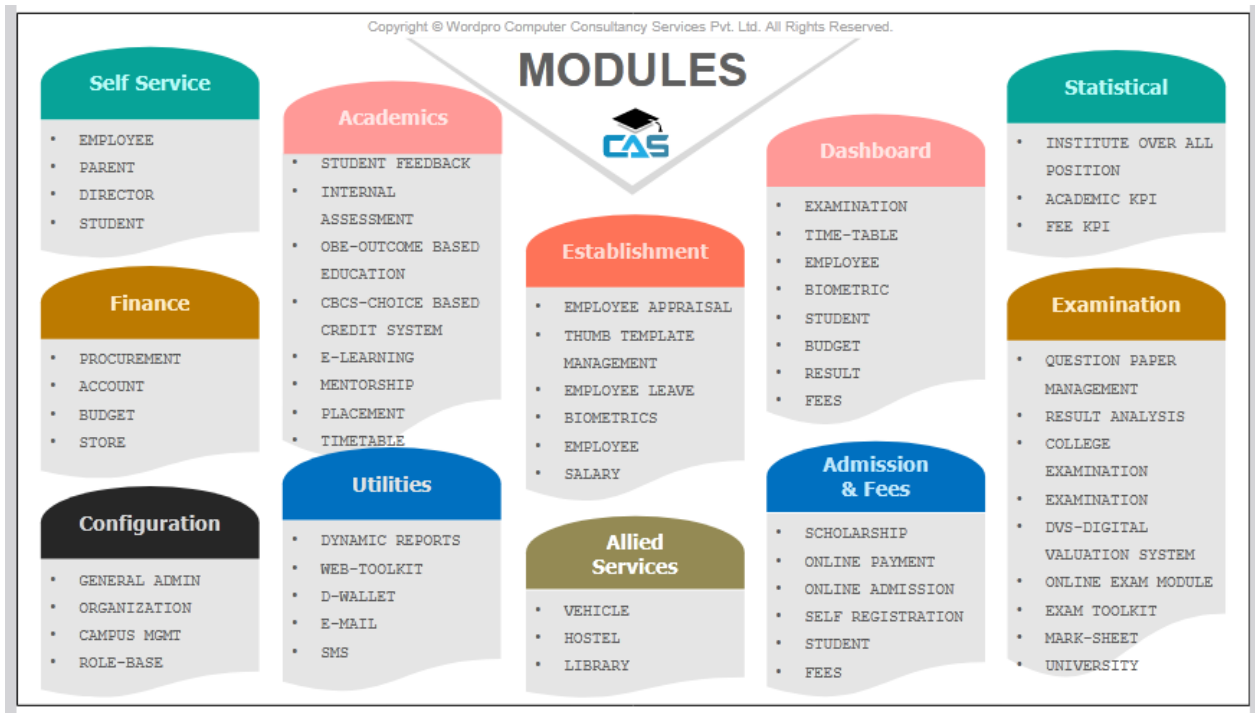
Copyright © Wordpro Computer Consultancy Services Pvt. Ltd. All Rights Reserved.

MODULES

CAS

Self Service
- EMPLOYEE
- PARENT
- DIRECTOR
- STUDENT

Finance
- PROCUREMENT
- ACCOUNT
- BUDGET
- STORE

Configuration
- GENERAL ADMIN
- ORGANIZATION
- CAMPUS MGMT
- ROLE-BASE

Academics
- STUDENT FEEDBACK
- INTERNAL ASSESSMENT
- OBE-OUTCOME BASED EDUCATION
- CBCS-CHOICE BASED CREDIT SYSTEM
- E-LEARNING
- MENTORSHIP
- PLACEMENT
- TIMETABLE

Utilities
- DYNAMIC REPORTS
- WEB-TOOLKIT
- D-WALLET
- E-MAIL
- SMS

Establishment
- EMPLOYEE APPRAISAL
- THUMB TEMPLATE MANAGEMENT
- EMPLOYEE LEAVE
- BIOMETRICS
- EMPLOYEE
- SALARY

Allied Services
- VEHICLE
- HOSTEL
- LIBRARY

Dashboard
- EXAMINATION
- TIME-TABLE
- EMPLOYEE
- BIOMETRIC
- STUDENT
- BUDGET
- RESULT
- FEES

Admission & Fees
- SCHOLARSHIP
- ONLINE PAYMENT
- ONLINE ADMISSION
- SELF REGISTRATION
- STUDENT
- FEES

Statistical
- INSTITUTE OVER ALL POSITION
- ACADEMIC KPI
- FEE KPI

Examination
- QUESTION PAPER MANAGEMENT
- RESULT ANALYSIS
- COLLEGE EXAMINATION
- EXAMINATION
- DVS-DIGITAL VALUATION SYSTEM
- ONLINE EXAM MODULE
- EXAM TOOLKIT
- MARK-SHEET
- UNIVERSITY